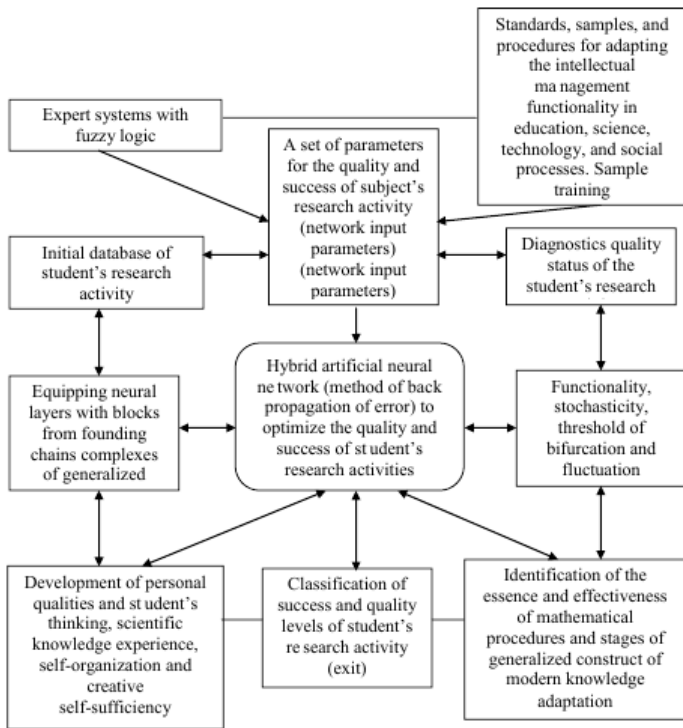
Standards, samples, and procedures for adapting the intellectual ma nagement functionality in education, science, technology, and social processes. Sample training

Expert systems with fuzzy logic

A set of parameters for the quality and success of subject's research activity (network input parameters) (network input parameters)

Initial database of student's research activity

Diagnostics quality status of the student's research

Hybrid artificial neural ne twork (method of back propagation of error) to optimize the quality and success of st udent's research activities

Equipping neural layers with blocks from founding chains complexes of generalized

Functionality, stochasticity, threshold of bifurcation and fluctuation

Development of personal qualities and st udent's thinking, scientific knowledge experience, self-organization and creative self-sufficiency

Classification of success and quality levels of student's re search activity (exit)

Identification of the essence and effectiveness of mathematical procedures and stages of generalized construct of modern knowledge adaptation